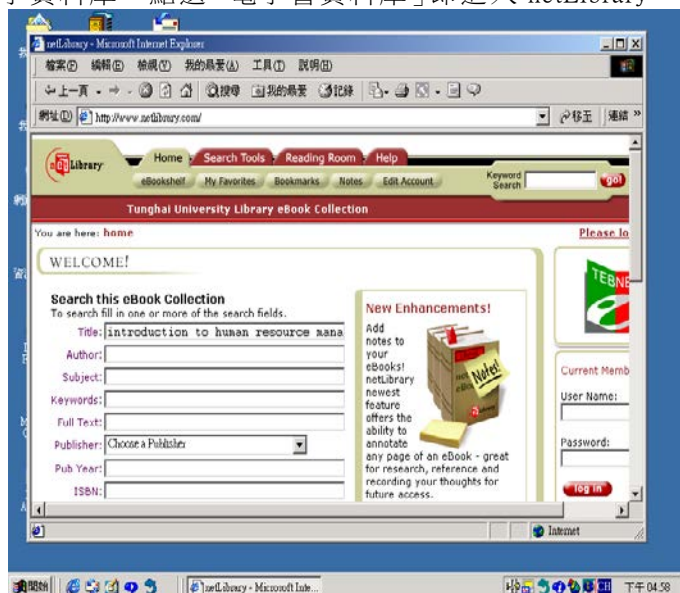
子資料庫」點選「電子書資料庫」即進入 netLibrary

netLibrary - Microsoft Internet Explorer

檔案(F) 編輯(E) 檢視(V) 我的最愛(A) 工具(T) 說明(H)

上一頁 · 搜尋 我的最愛 記錄

網址(D) http://www.netlibrary.com/ 移至 連結 »

netLibrary

Home Search Tools Reading Room Help

eBookshelf My Favorites Bookmarks Notes Edit Account

Keyword Search go!

Tunghai University Library eBook Collection

You are here: home

Please lo

WELCOME!

Search this eBook Collection

To search fill in one or more of the search fields.

Title: introduction to human resource mana

Author:

Subject:

Keywords:

Full Text:

Publisher: Choose a Publisher

Pub Year:

ISBN:

New Enhancements!

Add notes to your eBooks! netLibrary newest feature offers the ability to annotate any page of an eBook - great for research, reference and recording your thoughts for future access.

Notes!

Current Memb

User Name:

Password:

log in

Internet

開始 netLibrary - Microsoft Inte... 下午 04:58